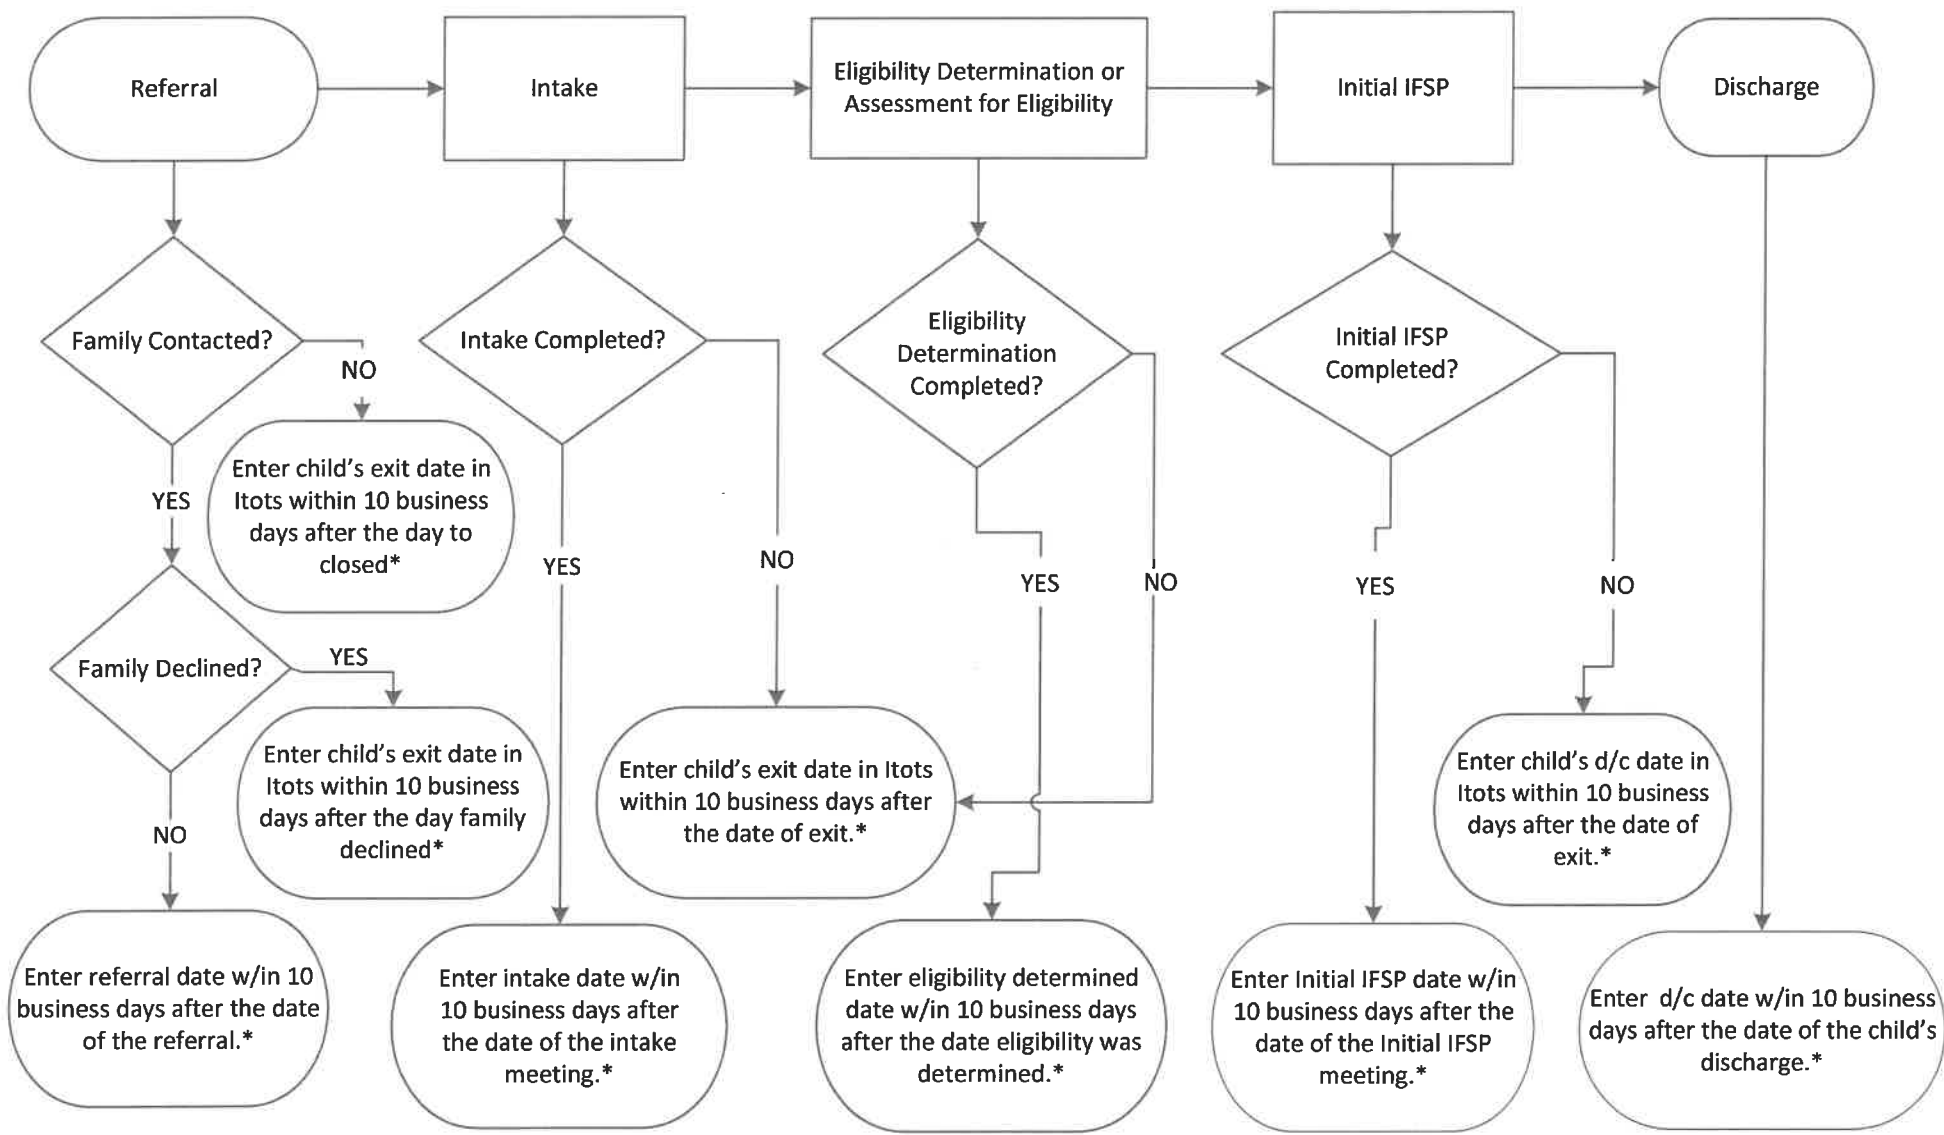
Referral

Intake

Eligibility Determination or Assessment for Eligibility

Initial IFSP

Discharge

Family Contacted?

NO

Enter child's exit date in Itots within 10 business days after the day to closed*

YES

Family Declined?

YES

Enter child's exit date in Itots within 10 business days after the day family declined*

NO

Enter referral date w/in 10 business days after the date of the referral.*

Intake Completed?

YES

NO

Enter child's exit date in Itots within 10 business days after the date of exit.*

Enter intake date w/in 10 business days after the date of the intake meeting.*

Eligibility Determination Completed?

YES

NO

Enter eligibility determined date w/in 10 business days after the date eligibility was determined.*

Initial IFSP Completed?

YES

NO

Enter child's d/c date in Itots within 10 business days after the date of exit.*

Enter Initial IFSP date w/in 10 business days after the date of the Initial IFSP meeting.*

Enter d/c date w/in 10 business days after the date of the child's discharge.*